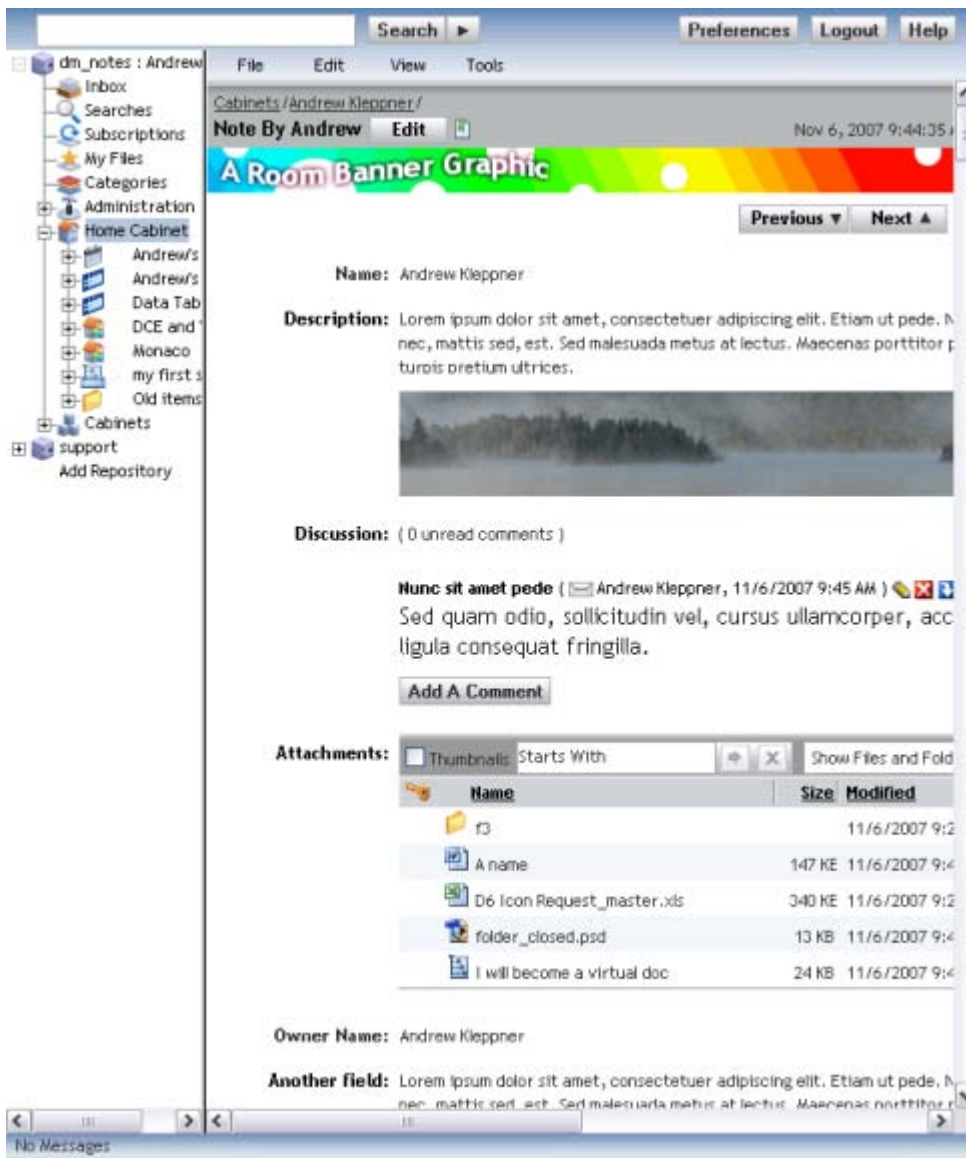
Search ►

Preferences Logout Help

dm_notes : Andrew
Inbox
Searches
Subscriptions
My Files
Categories
Administration
Home Cabinet
Andrew's
Andrew's
Data Tab
DCE and
Monaco
my first s
Old items
Cabinets
support
Add Repository

File Edit View Tools

Cabinets / Andrew Kleppner /
Note By Andrew Edit
Nov 6, 2007 9:44:35

A Room Banner Graphic

Previous ▼ Next ▲

Name: Andrew Kleppner

Description: Lorem ipsum dolor sit amet, consectetuer adipiscing elit. Etiam ut pede. N nec, mattis sed, est. Sed malesuada metus at lectus. Maecenas porttitor p turpis pretium ultrices.

Discussion: ( 0 unread comments )

Nunc sit amet pede ( Andrew Kleppner, 11/6/2007 9:45 AM )
Sed quam odio, sollicitudin vel, cursus ullamcorper, acc ligula consequat fringilla.

Add A Comment

Attachments: Thumbnails Starts With Show Files and Fold

| | Name | Size | Modified |
|---|---|---|---|
| | f3 | | 11/6/2007 9:2 |
| | A name | 147 KB | 11/6/2007 9:4 |
| | D6 Icon Request_master.xls | 340 KB | 11/6/2007 9:2 |
| | folder_closed.psd | 13 KB | 11/6/2007 9:4 |
| | I will become a virtual doc | 24 KB | 11/6/2007 9:4 |

Owner Name: Andrew Kleppner

Another field: Lorem ipsum dolor sit amet, consectetuer adipiscing elit. Etiam ut pede. N nec, mattis sed, est. Sed malesuada metus at lectus. Maecenas porttitor p

No Messages